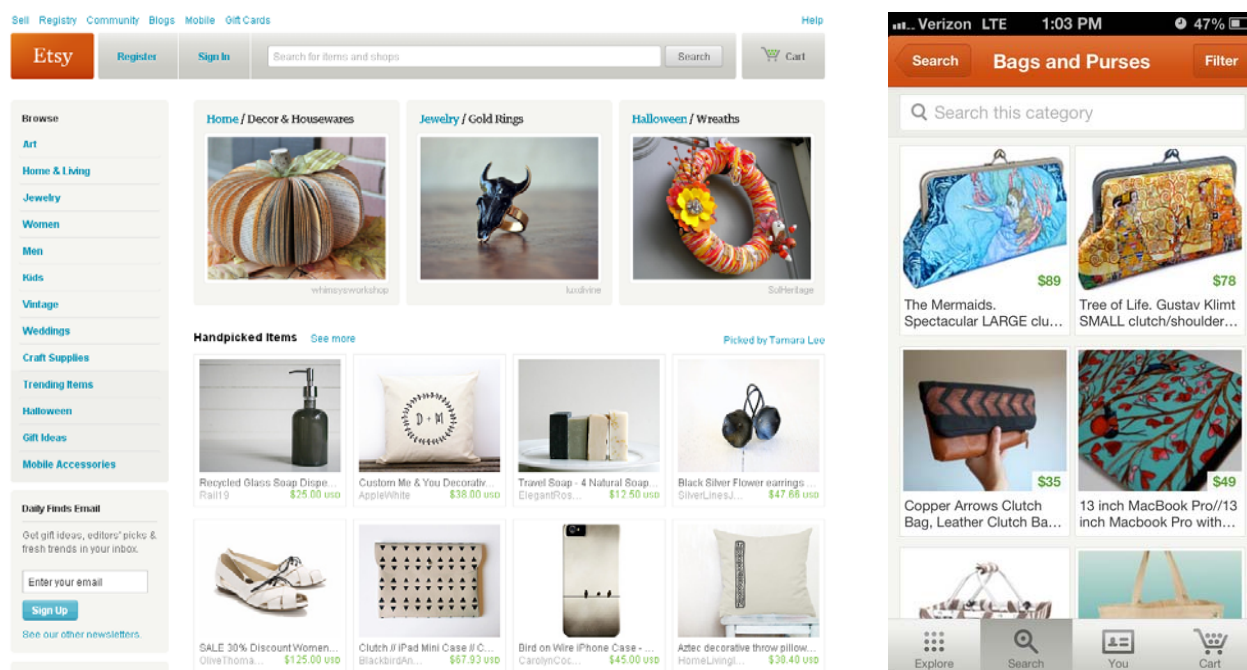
Sell Registry Community Blogs Mobile Gift Cards

Help

Etsy

Register

Sign In

Search for items and shops

Search

Cart

Browse

Art

Home & Living

Jewelry

Women

Men

Kids

Vintage

Weddings

Craft Supplies

Trending Items

Halloween

Gift Ideas

Mobile Accessories

Daily Finds Email

Get gift ideas, editors' picks & fresh trends in your inbox.

Enter your email

Sign Up

See our other newsletters.

Home / Decor & Housewares

whimsyworkshop

Jewelry / Gold Rings

luxdivine

Halloween / Wreaths

SolHeritage

Handpicked Items See more

Picked by Tamara Lee

Recycled Glass Soap Dispe... Rail19 $25.00 USD

Custom Me & You Decorativ... AppleWhite $38.00 USD

Travel Soap - 4 Natural Soap... ElegantRos... $12.50 USD

Black Silver Flower earrings ... SilverLinesJ... $47.66 USD

SALE 30% Discount Women... OliveThoma... $125.00 USD

Clutch // iPad Mini Case // C... BlackbirdAn... $67.93 USD

Bird on Wire iPhone Case - ... CarolynCoc... $45.00 USD

Aztec decorative throw pillow... HomeLivingl... $39.40 USD

Verizon LTE 1:03 PM 47%

Search Bags and Purses Filter

Search this category

$89
The Mermaids. Spectacular LARGE clu...

$78
Tree of Life. Gustav Klimt SMALL clutch/shoulder...

$35
Copper Arrows Clutch Bag, Leather Clutch Ba...

$49
13 inch MacBook Pro//13 inch Macbook Pro with...

Explore Search You Cart